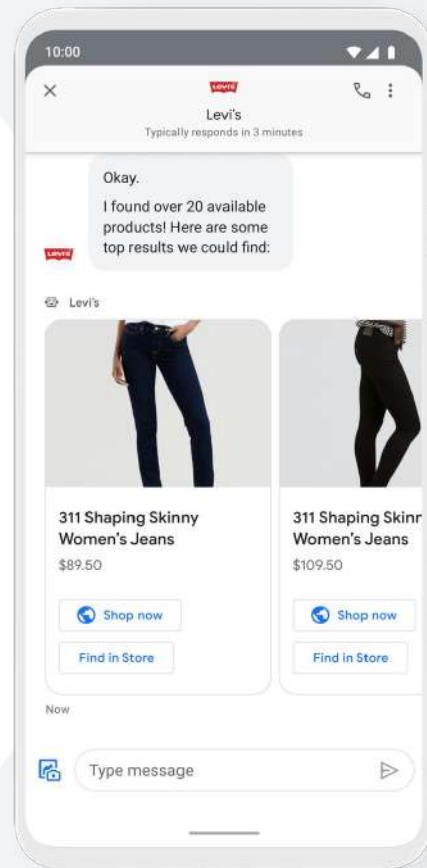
10:00

Levi's
Typically responds in 3 minutes

Okay.

I found over 20 available products! Here are some top results we could find:

Levi's

311 Shaping Skinny Women's Jeans
$89.50

Shop now

Find in Store

311 Shaping Skinr Women's Jeans
$109.50

Shop now

Find in Store

Now

Type message